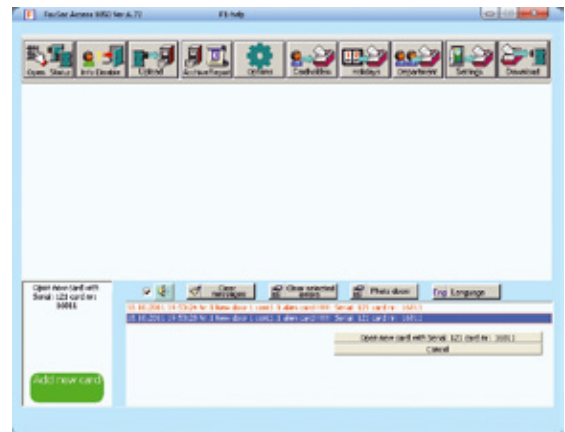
FoxGer Access 1050 Ver 6.72 F1-help

Open Status
Info Device
Edited
Archive Report
Options
Cardholders
Holidays
Department
Settings
Download

Open new card with Serial: 123 card nr: 16011

Add new card

Clear messages
Clear selected event
Photo show
Eng Language

15.10.2011 14:53:26 Nr 3 New door [ 1001] 3 alien card!!!! Serial: 123 card nr: 16011
15.10.2011 14:53:25 Nr 3 New door [ 1001] 3 alien card!!!! Serial: 123 card nr: 16011

Open new card with Serial: 123 card nr: 16011
Cancel